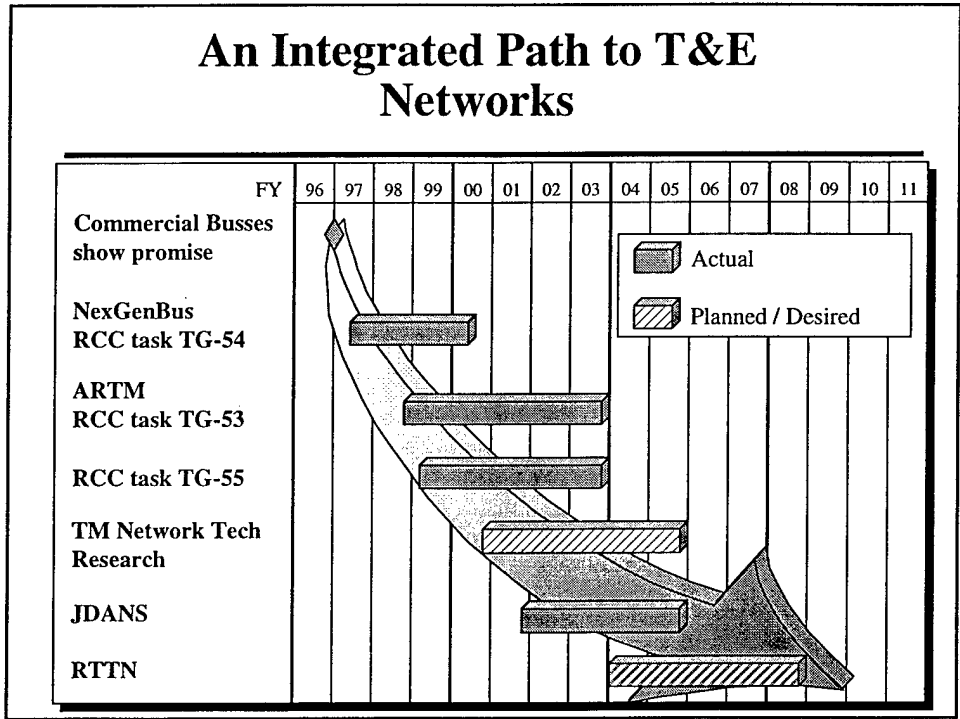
An Integrated Path to T&E Networks

| FY | 96 | 97 | 98 | 99 | 00 | 01 | 02 | 03 | 04 | 05 | 06 | 07 | 08 | 09 | 10 | 11 |
|---|---|---|---|---|---|---|---|---|---|---|---|---|---|---|---|---|

Commercial Busses show promise

NexGenBus RCC task TG-54

ARTM RCC task TG-53

RCC task TG-55

TM Network Tech Research

JDANS

RTTN

Actual

Planned / Desired